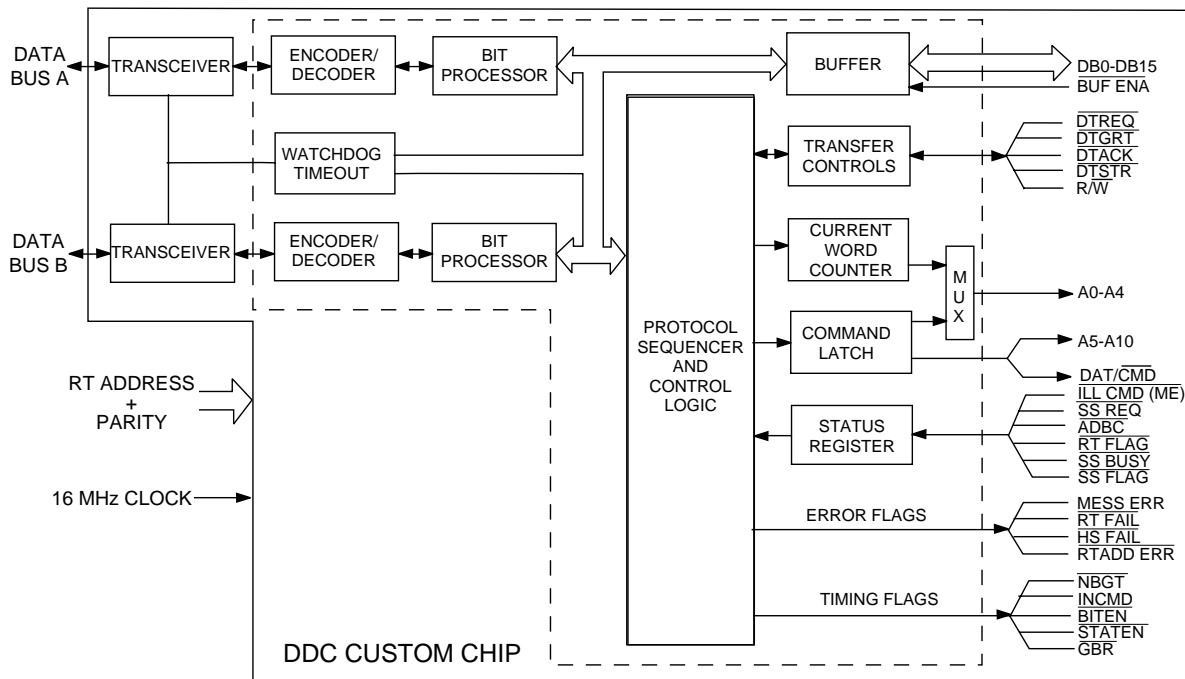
DATA BUS A
TRANSCEIVER
ENCODER/ DECODER
BIT PROCESSOR
BUFFER
DB0-DB15
$\overline{\text{BUF ENA}}$
WATCHDOG TIMEOUT
TRANSFER CONTROLS
$\overline{\text{DTREQ}}$
$\overline{\text{DTGRT}}$
$\overline{\text{DTACK}}$
$\overline{\text{DTSTR}}$
R/W
DATA BUS B
TRANSCEIVER
ENCODER/ DECODER
BIT PROCESSOR
CURRENT WORD COUNTER
M U X
A0-A4
PROTOCOL SEQUENCER AND CONTROL LOGIC
COMMAND LATCH
A5-A10
DAT/$\overline{\text{CMD}}$
RT ADDRESS + PARITY
$\overline{\text{ILL CMD}}$ (ME)
$\overline{\text{SS REQ}}$
$\overline{\text{ADBC}}$
STATUS REGISTER
$\overline{\text{RT FLAG}}$
$\overline{\text{SS BUSY}}$
$\overline{\text{SS FLAG}}$
16 MHz CLOCK
ERROR FLAGS
$\overline{\text{MESS ERR}}$
$\overline{\text{RT FAIL}}$
$\overline{\text{HS FAIL}}$
RTADD ERR
TIMING FLAGS
$\overline{\text{NBGT}}$
$\overline{\text{INCMD}}$
$\overline{\text{BITEN}}$
$\overline{\text{STATEN}}$
$\overline{\text{GBR}}$
DDC CUSTOM CHIP